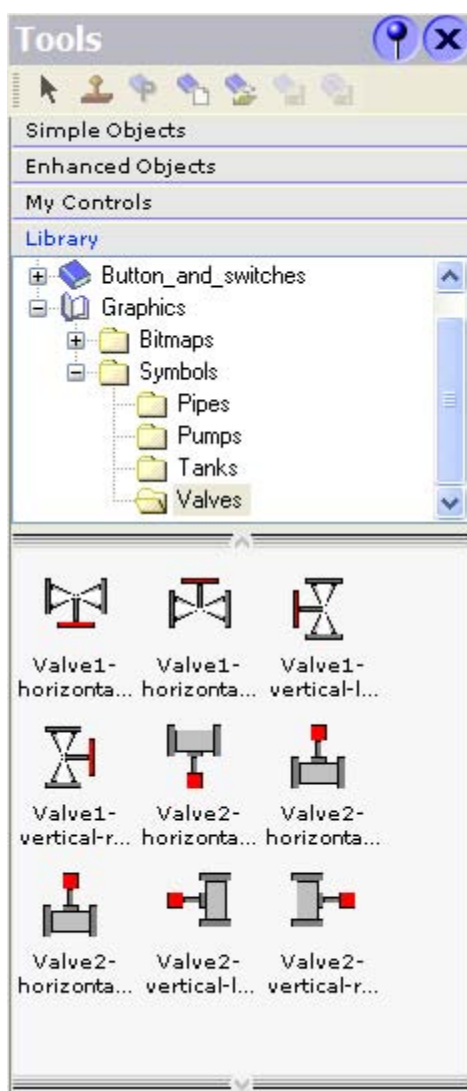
Tools

Simple Objects

Enhanced Objects

My Controls

Library

Button_and_switches
Graphics
Bitmaps
Symbols
Pipes
Pumps
Tanks
Valves

Valve1-horizonta... Valve1-horizonta... Valve1-vertical-l...

Valve1-vertical-r... Valve2-horizonta... Valve2-horizonta...

Valve2-horizonta... Valve2-vertical-l... Valve2-vertical-r...